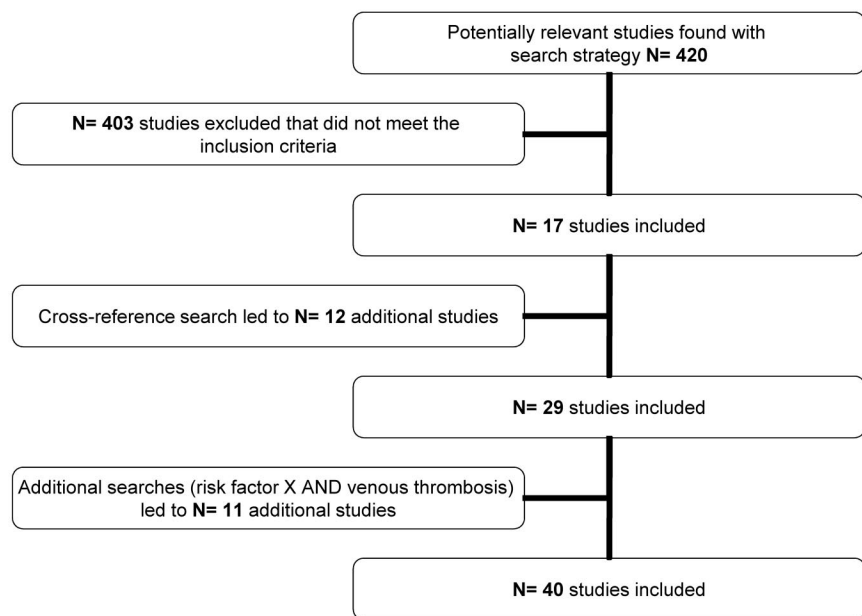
Potentially relevant studies found with search strategy N= 420

N= 403 studies excluded that did not meet the inclusion criteria

N= 17 studies included

Cross-reference search led to N= 12 additional studies

N= 29 studies included

Additional searches (risk factor X AND venous thrombosis) led to N= 11 additional studies

N= 40 studies included